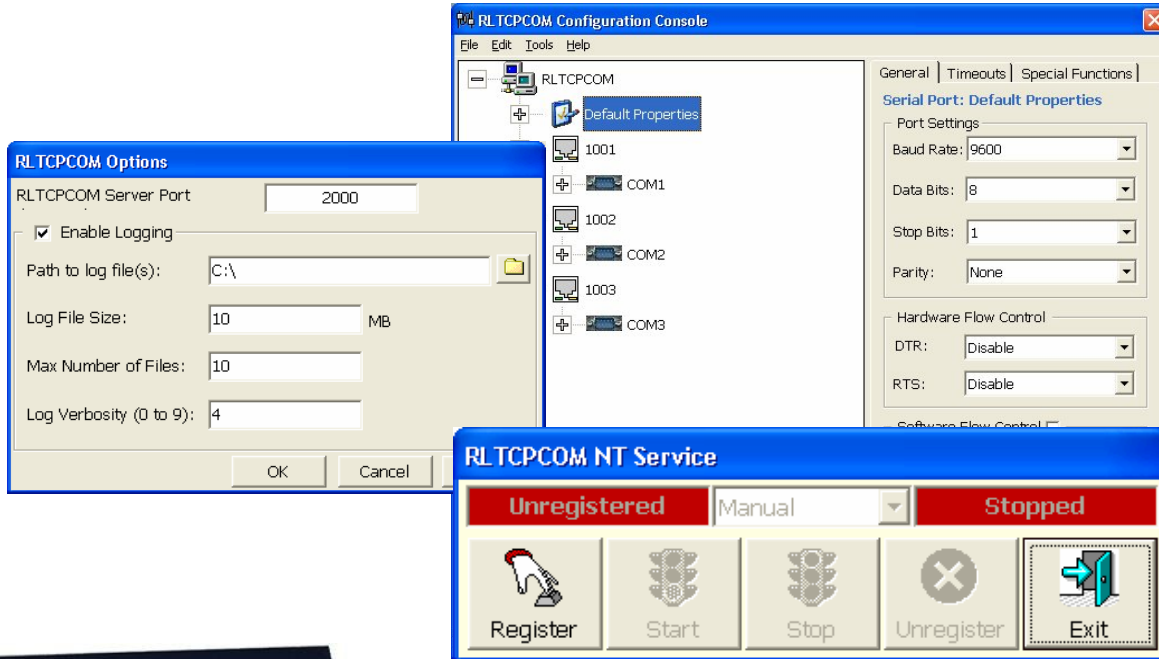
RLTCPCOM Configuration Console

File Edit Tools Help

RLTCPCOM
Default Properties
1001
COM1
1002
COM2
1003
COM3

General | Timeouts | Special Functions

Serial Port: Default Properties

Port Settings
Baud Rate: 9600
Data Bits: 8
Stop Bits: 1
Parity: None

Hardware Flow Control
DTR: Disable
RTS: Disable

Software Flow Control

RLTCPCOM Options

RLTCPCOM Server Port 2000

Enable Logging

Path to log file(s): C:\

Log File Size: 10 MB

Max Number of Files: 10

Log Verbosity (0 to 9): 4

OK Cancel

RLTCPCOM NT Service

Unregistered Manual Stopped

Register Start Stop Unregister Exit